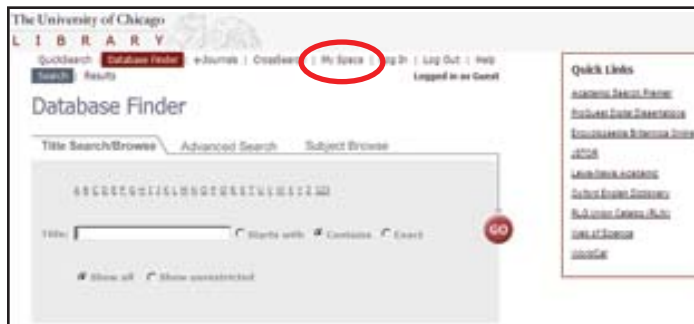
The University of Chicago
L I B R A R Y

QuickSearch | Database Finder | eJournals | CrossSearch | My Space | Log In | Log Out | Help

Search | Results

Logged in as Guest

Database Finder

Title Search/Browse | Advanced Search | Subject Browse

A B C D E F G H I J K L M N O P Q R S T U V W X Y Z 123

Title: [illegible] Starts with Contains Exact

GO

Show all Show unrestricted

Quick Links

Academic Search Premier

ProQuest Digital Dissertations

Encyclopaedia Britannica Online

JSTOR

Lexis-Nexis Academic

Oxford English Dictionary

RLG Union Catalog (RLIN)

Web of Science

WorldCat